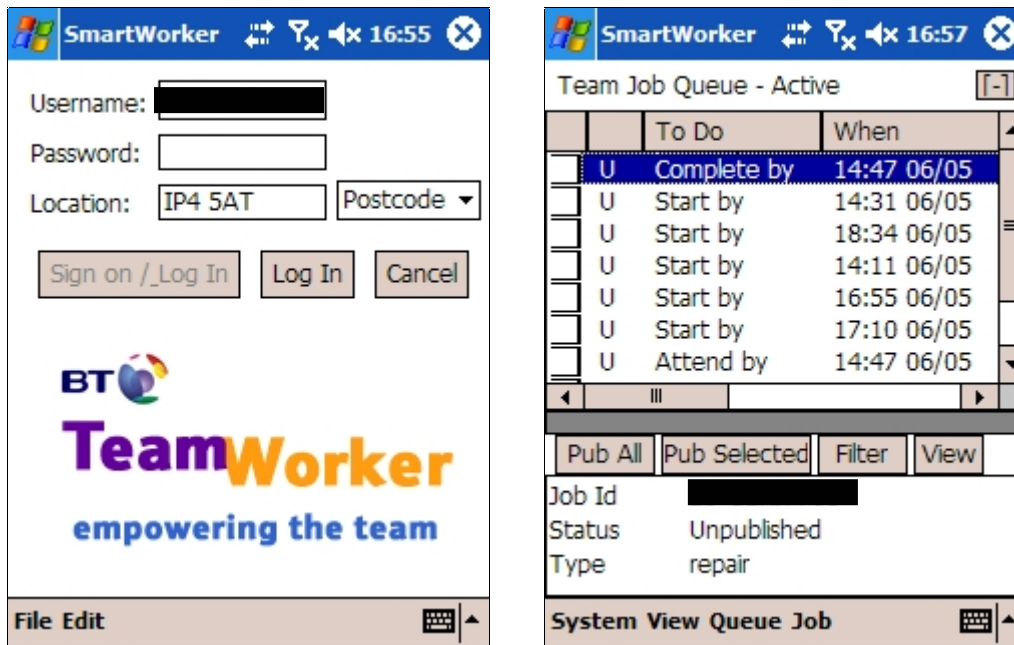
SmartWorker 16:55

Username: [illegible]

Password:

Location: IP4 5AT Postcode

Sign on / Log In  Log In  Cancel

BT

TeamWorker

empowering the team

File Edit

SmartWorker 16:57

Team Job Queue - Active [-]

| | | To Do | When |
|---|---|---|---|
| | U | Complete by | 14:47 06/05 |
| | U | Start by | 14:31 06/05 |
| | U | Start by | 18:34 06/05 |
| | U | Start by | 14:11 06/05 |
| | U | Start by | 16:55 06/05 |
| | U | Start by | 17:10 06/05 |
| | U | Attend by | 14:47 06/05 |

Pub All  Pub Selected  Filter  View

Job Id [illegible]
Status Unpublished
Type repair

System View Queue Job